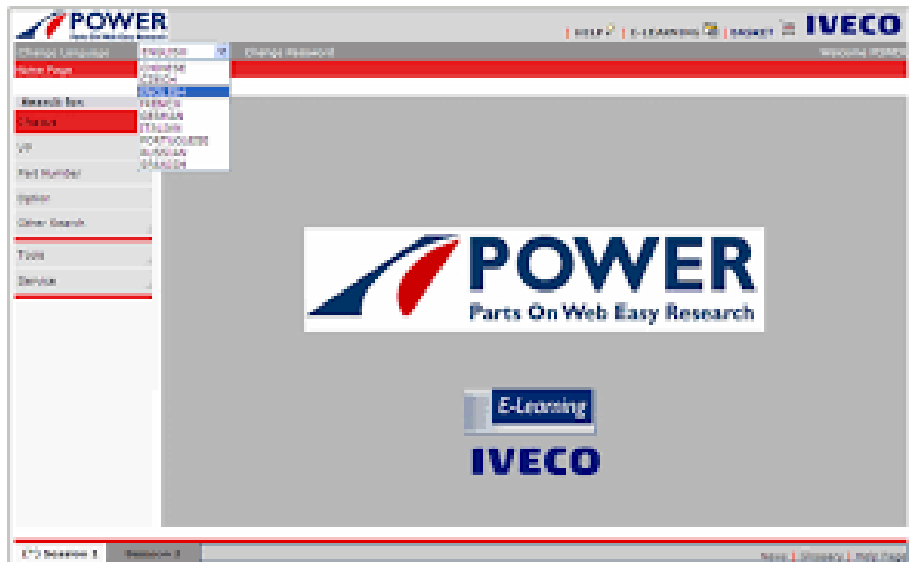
POWER
Parts On Web Easy Research

| HELP | E-LEARNING | BASKET IVECO

Change Language ENGLISH Change Password Welcome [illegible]

Home Page

CHINESE
CZECH
ENGLISH
FRENCH
GERMAN
ITALIAN
PORTUGUESE
RUSSIAN
SPANISH

Search for:
Chassis
VP
Part Number
Option
Other Search
Tools
Service

POWER
Parts On Web Easy Research

E-Learning
IVECO

Session 1 Session 2

News | Glossary | Help Page